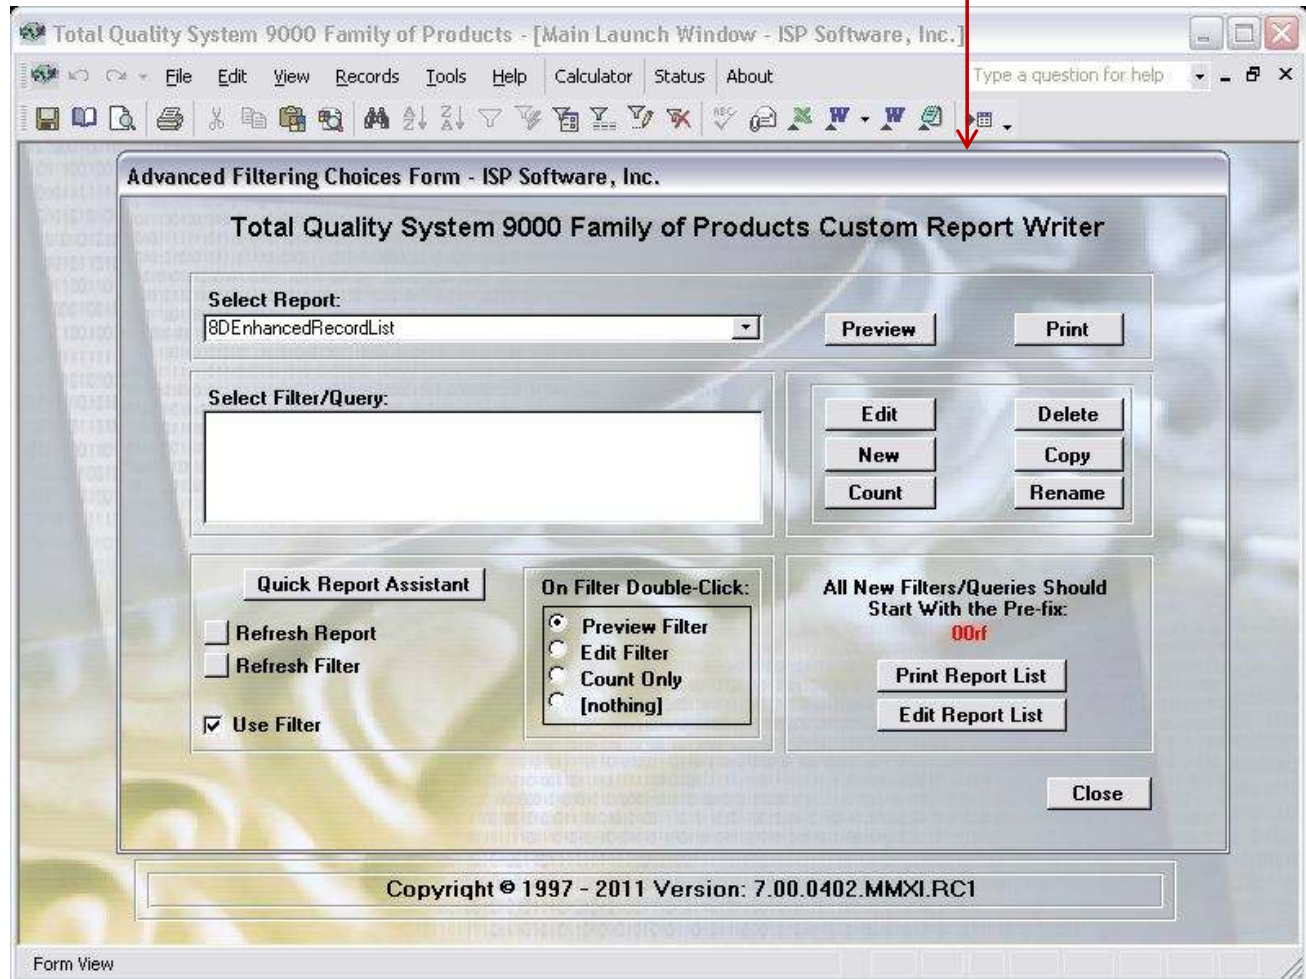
Total Quality System 9000 Family of Products - [Main Launch Window - ISP Software, Inc.]

File Edit View Records Tools Help Calculator Status About

Type a question for help

Advanced Filtering Choices Form - ISP Software, Inc.

Total Quality System 9000 Family of Products Custom Report Writer

Select Report:

8DEnhancedRecordList

Preview

Print

Select Filter/Query:

Edit

Delete

New

Copy

Count

Rename

Quick Report Assistant

Refresh Report

Refresh Filter

Use Filter

On Filter Double-Click:

Preview Filter

Edit Filter

Count Only

[nothing]

All New Filters/Queries Should Start With the Pre-fix:

00rf

Print Report List

Edit Report List

Close

Copyright © 1997 - 2011 Version: 7.00.0402.MMXI.RC1

Form View